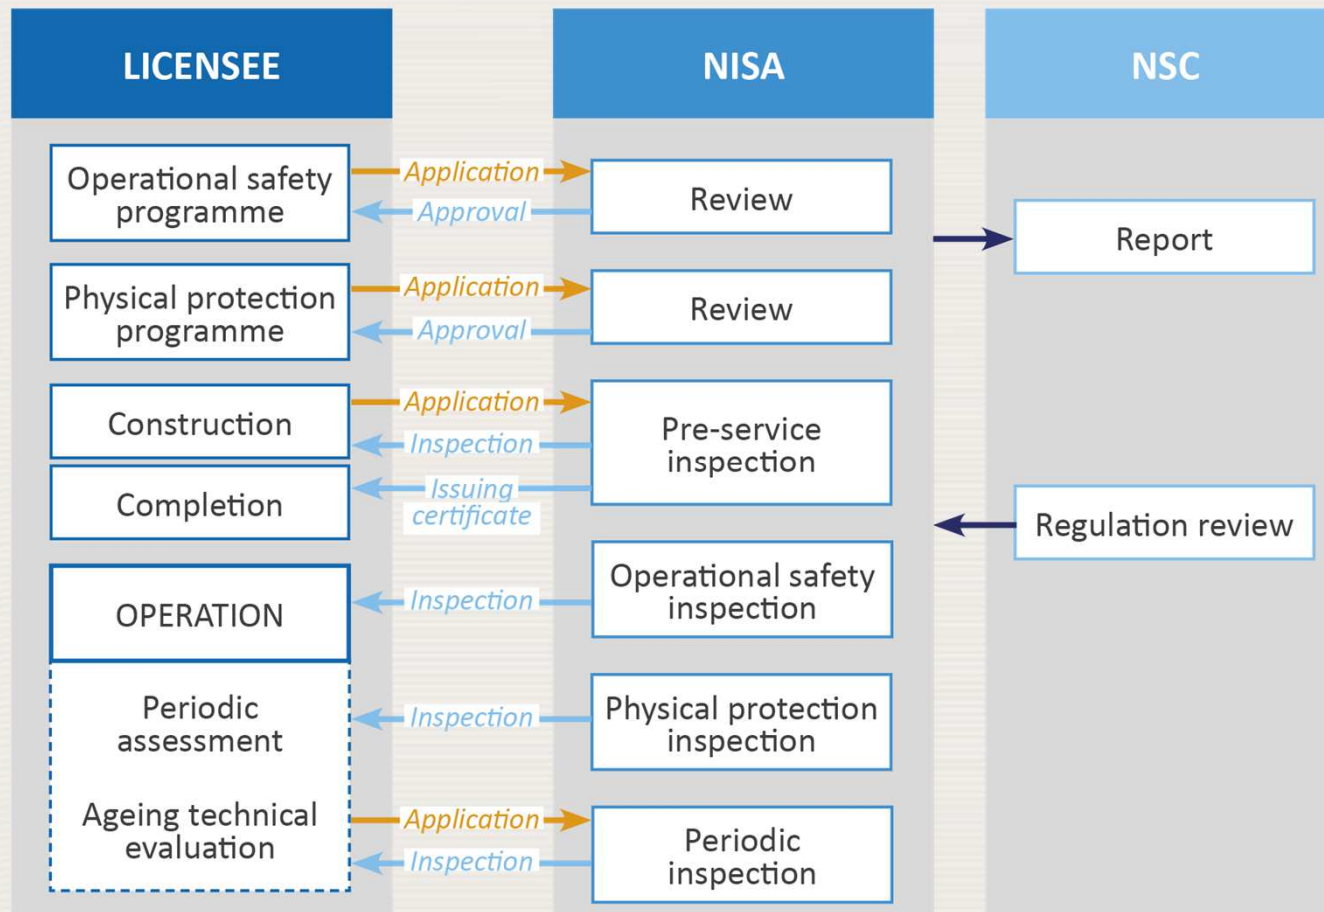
LICENSEE

NISA

NSC

Operational safety programme

Application

Approval

Review

Report

Physical protection programme

Application

Approval

Review

Construction

Application

Inspection

Pre-service inspection

Completion

Issuing certificate

Regulation review

OPERATION

Inspection

Operational safety inspection

Periodic assessment

Inspection

Physical protection inspection

Ageing technical evaluation

Application

Inspection

Periodic inspection